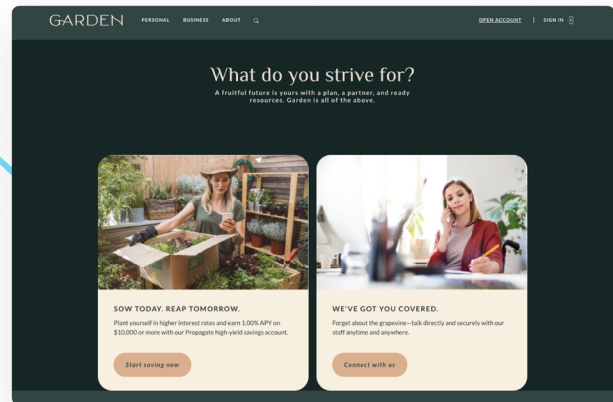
GARDEN PERSONAL BUSINESS ABOUT

OPEN ACCOUNT | SIGN IN

What do you strive for?

A fruitful future is yours with a plan, a partner, and ready resources. Garden is all of the above.

SOW TODAY. REAP TOMORROW.

Plant yourself in higher interest rates and earn 1.00% APY on $10,000 or more with our Propagate high-yield savings account.

Start saving now

WE'VE GOT YOU COVERED.

Forget about the grapevine—talk directly and securely with our staff anytime and anywhere.

Connect with us